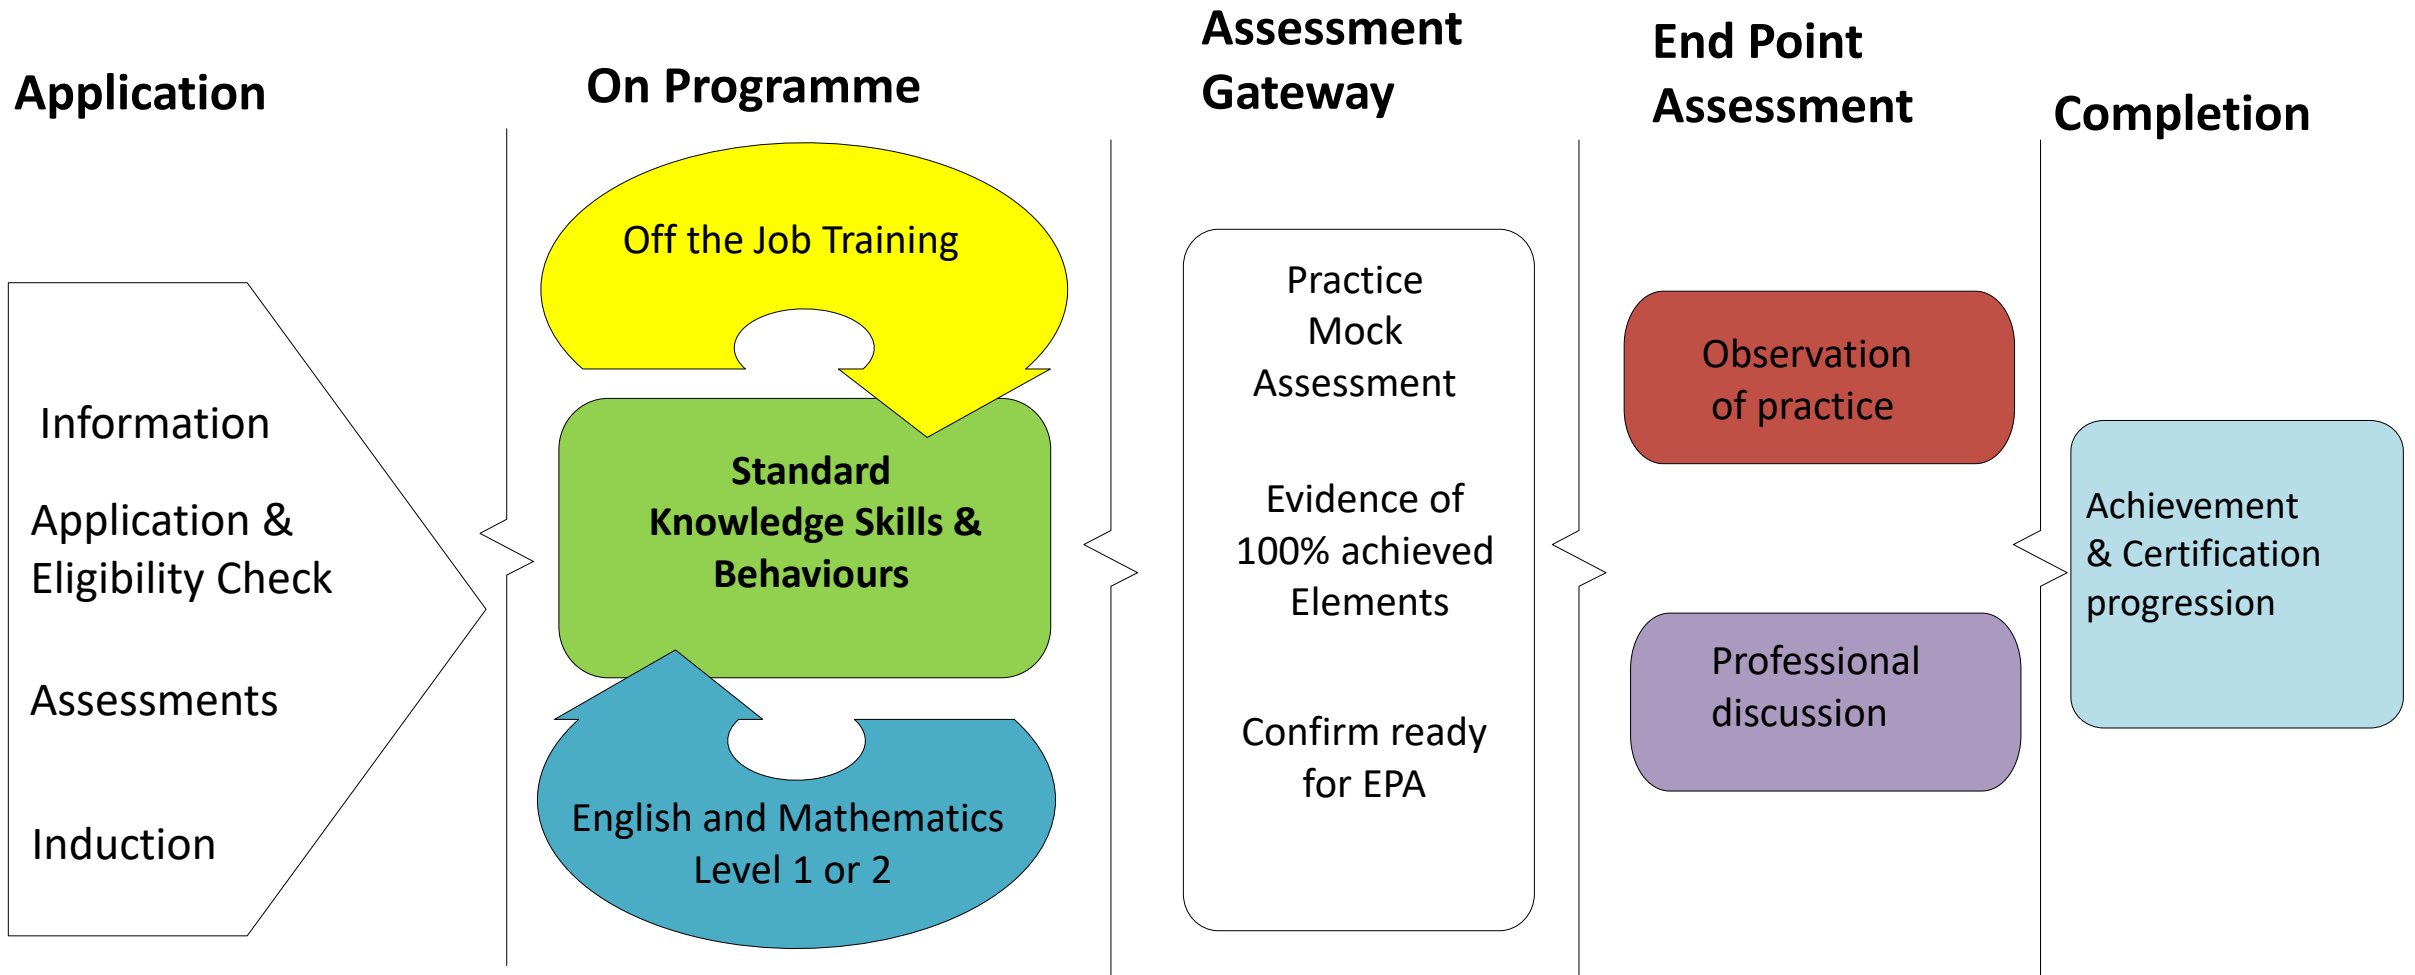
Application

On Programme

Assessment Gateway

End Point Assessment

Completion

Information

Application & Eligibility Check

Assessments

Induction

Off the Job Training

Standard Knowledge Skills & Behaviours

English and Mathematics Level 1 or 2

Practice Mock Assessment

Evidence of 100% achieved Elements

Confirm ready for EPA

Observation of practice

Professional discussion

Achievement & Certification progression